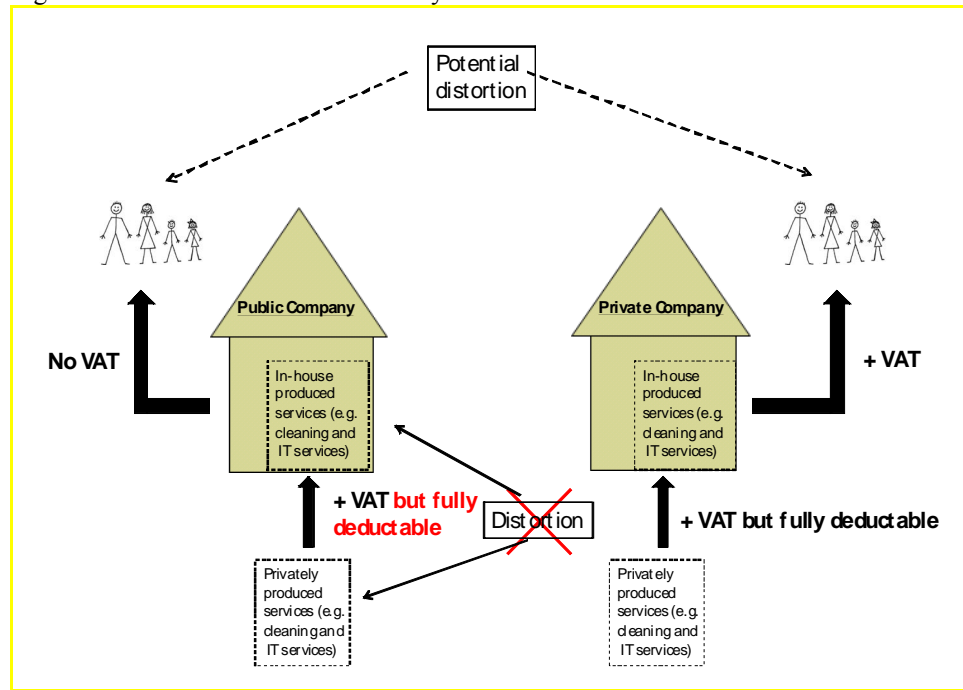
Potential distortion

Public Company

In-house produced services (e.g. cleaning and IT services)

No VAT

Private Company

In-house produced services (e.g. cleaning and IT services)

+ VAT

+ VAT but fully deductable

Distortion

+ VAT but fully deductable

Privately produced services (e.g. cleaning and IT services)

Privately produced services (e.g. cleaning and IT services)